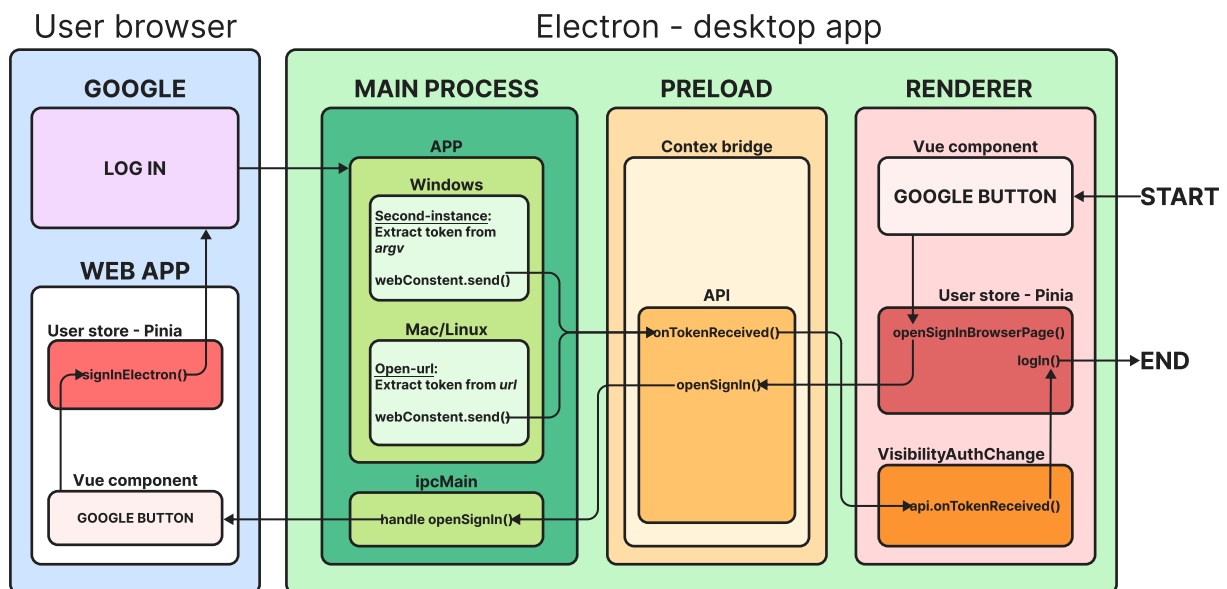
User browser

GOOGLE

LOG IN

WEB APP

User store - Pinia

signInElectron()

Vue component

GOOGLE BUTTON

Electron - desktop app

MAIN PROCESS

APP

Windows

Second-instance: Extract token from *argv*

webConstent.send()

Mac/Linux

Open-url: Extract token from *url*

webConstent.send()

ipcMain

handle openSignIn()

PRELOAD

Contex bridge

API

onTokenReceived()

openSignIn()

RENDERER

Vue component

GOOGLE BUTTON

START

User store - Pinia

openSignInBrowserPage()

logIn()

END

VisibilityAuthChange

api.onTokenReceived()